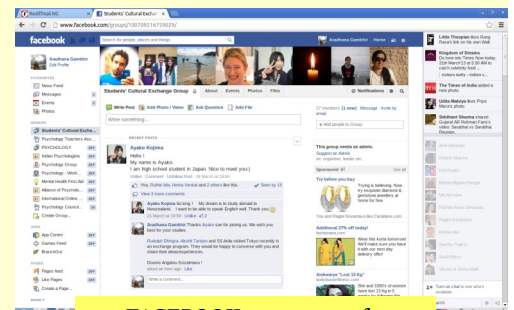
Rediffmail NG
Students' Cultural Exchan...
www.facebook.com/groups/108709216759029/

facebook
Search for people, places and things
Aradhana Gambhir Home

Aradhana Gambhir
Edit Profile

FAVOURITES
News Feed
Messages
Events
Photos

GROUPS
Students' Cultural Excha...
Psychology Teachers Ass...
PSYCHOLOGY
Indian Psychologists
Psychology Group
Psychology - Work...
Mental Hindu Boo...
Alliance of Psycholo...
International Online...
Psychology Council...
Create Group...

APPS
App Center
Games Feed
BranchOut

PAGES
Pages feed
Like Pages
Create a Page...

MORE

Students' Cultural Exchange Group
About Events Photos Files
Notifications

Write Post Add Photo / Video Ask Question Add File
Write something...

RECENT POSTS
Ayako Kojima
Hello !
My name is Ayako.
I am high school student in Japan. Nice to meet you:)
Unlike · Comment · Unfollow Post · 18 March at 13:21
You, Ruthie Ida, Honna Vardah and 2 others like this.
Seen by 13
View 3 more comments
Ayako Kojima So long ! , My dream is to study abroad to Newzealand. I want to be able to speak English well. Thank you
21 March at 19:59 · Unlike
Aradhana Gambhir Thanks Ayako san for joining us. We wish you best for your studies.
Rusiraan Dhinghe, Alishk Tandon and 55 Arlia visited Tokyo recently on an exchange program. They would be happy to converse with you and share their ideas/experiences.
Dharna Angeka Saxesnewa !
about an hour ago · Like
Write a comment...

27 members (1 new) Message Invite by email
+ Add people to Group

This group needs an admin.
Suggest an Admin
an organiser, leader etc.

Sponsored
Try before you buy
Trying is believing. Now try exquisite diamond & gemstone jewellery at home for free.
You and Ragini Srivastava like Caratlane.com.

Additional 27% off today!
lookncare.com
Now this kurta bestowed We'll make sure you have it with our next day delivery offer!

Aishwarya "Lost 13 Kg"
She and 1000's of women have lost 13 Kg in 8 weeks.

Little Thespian likes Rang Rasa's link on his own Wall.
Kingdom of Dreams
Do save into Times Now today, 25th March13 at 5:30 AM to catch celebrity level...
The Times of India added a new photo.
Usha Mahiya likes Priya Mishra's photo.
Siddhant Sharma shared Gujarat AR Rehman Fans's video: Sarabhai vs Sarabhai Reunion...

Turn on chat to see who's available.

FACEBOOK as a means of